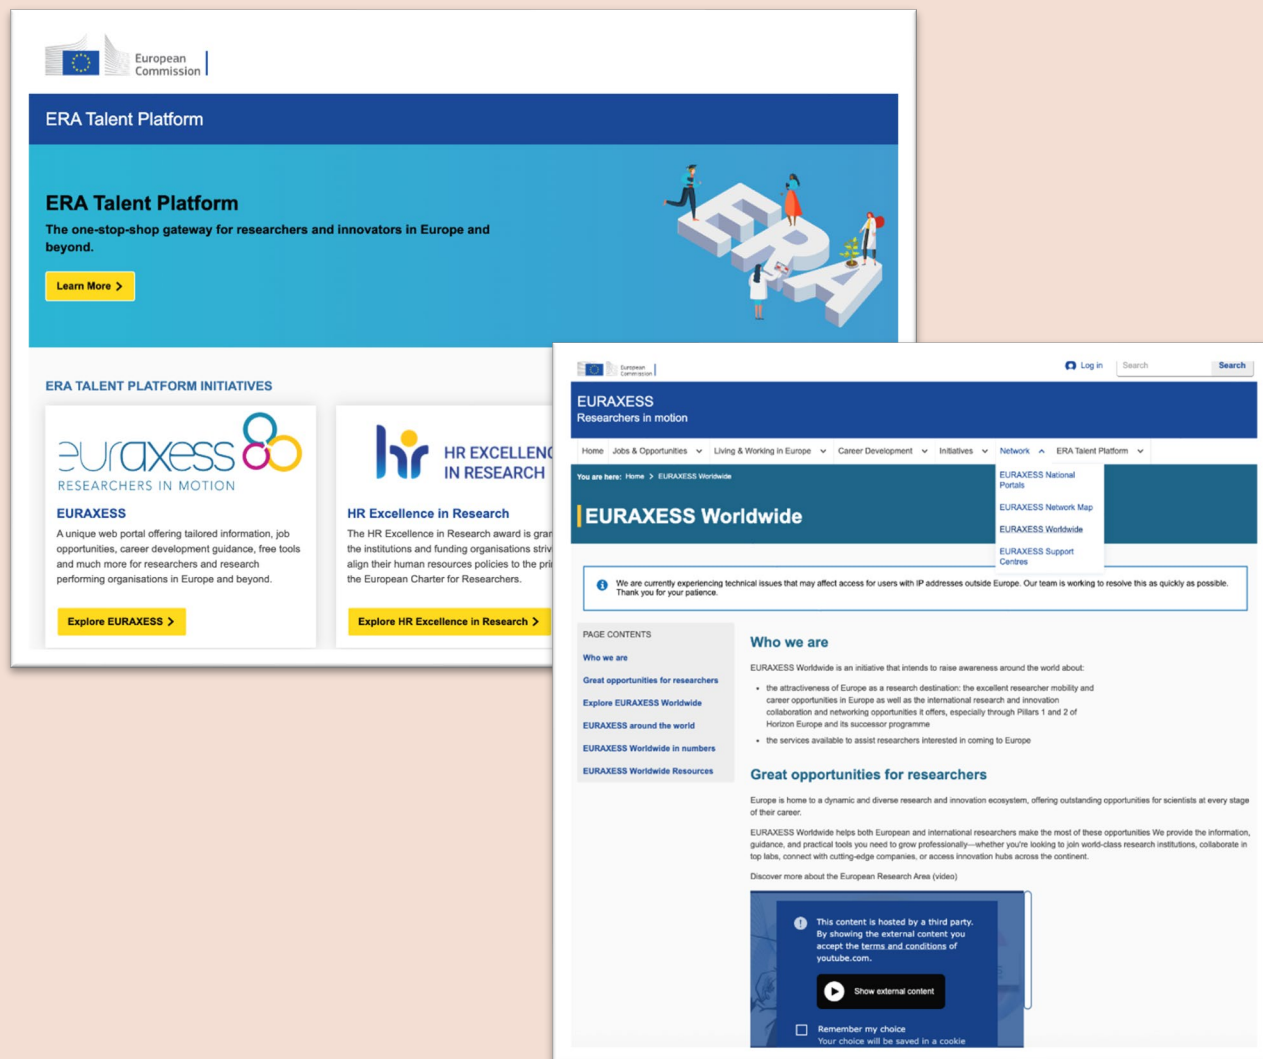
European Commission

ERA Talent Platform

ERA Talent Platform

The one-stop-shop gateway for researchers and innovators in Europe and beyond.

Learn More

ERA

ERA TALENT PLATFORM INITIATIVES

euraxess

RESEARCHERS IN MOTION

EURAXESS

A unique web portal offering tailored information, job opportunities, career development guidance, free tools and much more for researchers and research performing organisations in Europe and beyond.

Explore EURAXESS

hr HR EXCELLENC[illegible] IN RESEARCH

HR Excellence in Research

The HR Excellence in Research award is gran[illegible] the institutions and funding organisations striv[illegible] align their human resources policies to the pri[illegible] the European Charter for Researchers.

Explore HR Excellence in Research

European Commission

Log in

Search

Search

EURAXESS

Researchers in motion

Home | Jobs & Opportunities | Living & Working in Europe | Career Development | Initiatives | Network | ERA Talent Platform

You are here: Home > EURAXESS Worldwide

EURAXESS National Portals

EURAXESS Network Map

EURAXESS Worldwide

EURAXESS Support Centres

EURAXESS Worldwide

We are currently experiencing technical issues that may affect access for users with IP addresses outside Europe. Our team is working to resolve this as quickly as possible. Thank you for your patience.

PAGE CONTENTS

Who we are

Great opportunities for researchers

Explore EURAXESS Worldwide

EURAXESS around the world

EURAXESS Worldwide in numbers

EURAXESS Worldwide Resources

Who we are

EURAXESS Worldwide is an initiative that intends to raise awareness around the world about:

- the attractiveness of Europe as a research destination: the excellent researcher mobility and career opportunities in Europe as well as the international research and innovation collaboration and networking opportunities it offers, especially through Pillars 1 and 2 of Horizon Europe and its successor programme
- the services available to assist researchers interested in coming to Europe

Great opportunities for researchers

Europe is home to a dynamic and diverse research and innovation ecosystem, offering outstanding opportunities for scientists at every stage of their career.

EURAXESS Worldwide helps both European and international researchers make the most of these opportunities We provide the information, guidance, and practical tools you need to grow professionally—whether you're looking to join world-class research institutions, collaborate in top labs, connect with cutting-edge companies, or access innovation hubs across the continent.

Discover more about the European Research Area (video)

This content is hosted by a third party. By showing the external content you accept the terms and conditions of youtube.com.

Show external content

Remember my choice

Your choice will be saved in a cookie